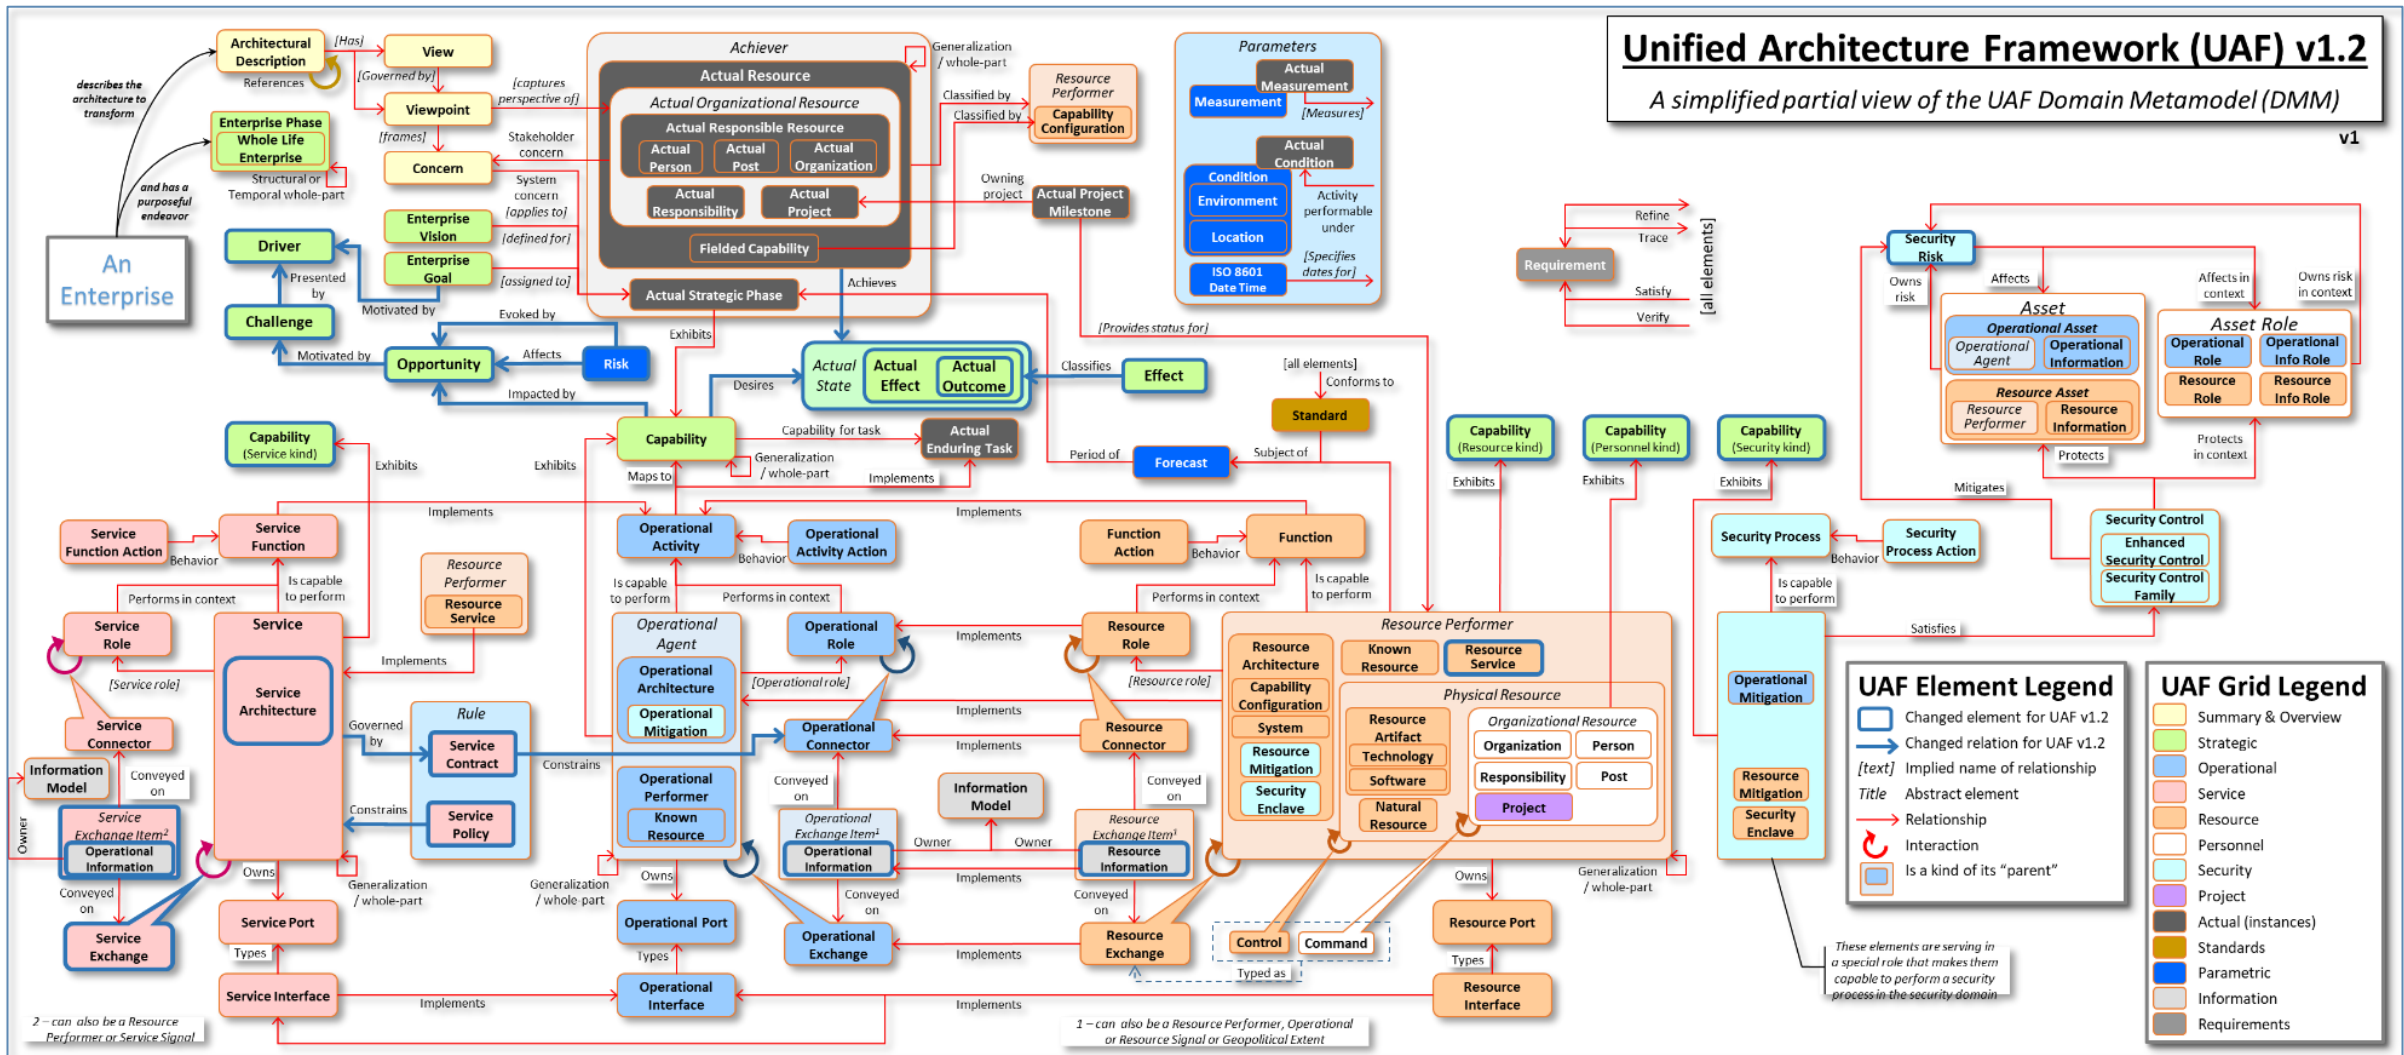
Unified Architecture Framework (UAF) v1.2

A simplified partial view of the UAF Domain Metamodel (DMM)

v1

An Enterprise

describes the architecture to transform

and has a purposeful endeavor

Architectural Description

References

[Has]

View

[Governed by]

Viewpoint

[captures perspective of]

[frames]

Concern

Stakeholder concern

System concern

[applies to]

Enterprise Phase

Whole Life Enterprise

Structural or Temporal whole-part

Enterprise Vision

[defined for]

Enterprise Goal

[assigned to]

Driver

Presented by

Challenge

Motivated by

Motivated by

Opportunity

Evoked by

Affects

Risk

Impacted by

Achiever

Actual Resource

Actual Organizational Resource

Actual Responsible Resource

Actual Person

Actual Post

Actual Organization

Actual Responsibility

Actual Project

Fielded Capability

Actual Strategic Phase

Achieves

Exhibits

Generalization / whole-part

Classified by

Classified by

Resource Performer

Capability Configuration

Owning project

Actual Project Milestone

Parameters

Actual Measurement

Measurement

[Measures]

Actual Condition

Condition

Environment

Location

Activity performable under

ISO 8601 Date Time

[Specifies dates for]

[Provides status for]

Requirement

Refine

Trace

Satisfy

Verify

[all elements]

Actual State

Actual Effect

Actual Outcome

Desires

Classifies

Effect

[all elements]

Conforms to

Standard

Capability

Capability for task

Actual Enduring Task

Generalization / whole-part

Maps to

Implements

Period of

Forecast

Subject of

Capability (Service kind)

Exhibits

Exhibits

Capability (Resource kind)

Capability (Personnel kind)

Capability (Security kind)

Exhibits

Exhibits

Exhibits

Security Risk

Owns risk

Affects

Asset

Operational Asset

Operational Agent

Operational Information

Resource Asset

Resource Performer

Resource Information

Affects in context

Owns risk in context

Asset Role

Operational Role

Operational Info Role

Resource Role

Resource Info Role

Protects

Protects in context

Mitigates

Service Function Action

Behavior

Service Function

Implements

Operational Activity

Behavior

Operational Activity Action

Implements

Function Action

Behavior

Function

Security Process

Behavior

Security Process Action

Security Control

Enhanced Security Control

Security Control Family

Is capable to perform

Performs in context

Resource Performer

Resource Service

Is capable to perform

Performs in context

Is capable to perform

Performs in context

Is capable to perform

Is capable to perform

Service Role

[Service role]

Service

Service Architecture

Implements

Operational Agent

Operational Architecture

Operational Mitigation

Operational Role

Implements

[Operational role]

Resource Role

[Resource role]

Resource Performer

Resource Architecture

Capability Configuration

System

Resource Mitigation

Security Enclave

Known Resource

Resource Service

Physical Resource

Resource Artifact

Technology

Software

Natural Resource

Organizational Resource

Organization

Person

Responsibility

Post

Project

Satisfies

Operational Mitigation

Resource Mitigation

Security Enclave

Service Connector

Information Model

Conveyed on

Owner

Service Exchange Item²

Operational Information

Conveyed on

Service Exchange

Governed by

Rule

Service Contract

Constrains

Constrains

Service Policy

Operational Performer

Known Resource

Operational Connector

Implements

Implements

Resource Connector

Conveyed on

Operational Exchange Item¹

Operational Information

Information Model

Owner

Owner

Conveyed on

Resource Exchange Item¹

Resource Information

Conveyed on

Owns

Generalization / whole-part

Generalization / whole-part

Owns

Service Port

Types

Service Interface

Implements

Operational Port

Types

Operational Interface

Operational Exchange

Implements

Implements

Implements

Resource Exchange

Control

Command

Typed as

Owns

Generalization / whole-part

Resource Port

Types

Resource Interface

2 – can also be a Resource Performer or Service Signal

1 – can also be a Resource Performer, Operational or Resource Signal or Geopolitical Extent

These elements are serving in a special role that makes them capable to perform a security process in the security domain

UAF Element Legend

Changed element for UAF v1.2

Changed relation for UAF v1.2

[text] Implied name of relationship

Title Abstract element

Relationship

Interaction

Is a kind of its "parent"

UAF Grid Legend

Summary & Overview

Strategic

Operational

Service

Resource

Personnel

Security

Project

Actual (instances)

Standards

Parametric

Information

Requirements